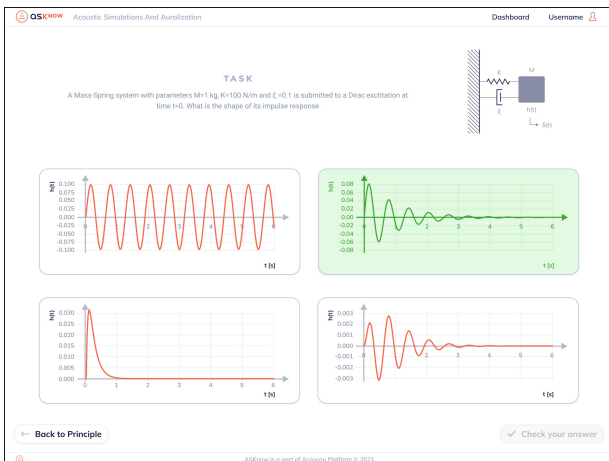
ASKnow Acoustic Simulations And Auralization

Dashboard Username

TASK

A Mass-Spring system with parameters M=1 kg, K=100 N/m and ξ =0.1 is submitted to a Dirac excitation at time t=0. What is the shape of its impulse response

K M
ξ h(t)
δ(t)

h(t)
0.100
0.075
0.050
0.025
0.000
−0.025
−0.050
−0.075
−0.100
0 1 2 3 4 5 6
t [s]

h(t)
0.08
0.06
0.04
0.02
0.00
−0.02
−0.04
−0.06
−0.08
0 1 2 3 4 5 6
t [s]

h(t)
0.030
0.025
0.020
0.015
0.010
0.005
0.000
0 1 2 3 4 5 6
t [s]

h(t)
0.003
0.002
0.001
0.000
−0.001
−0.002
−0.003
0 1 2 3 4 5 6
t [s]

← Back to Principle

✓ Check your answer

ASKnow is a part of Acoucou Platform © 2021